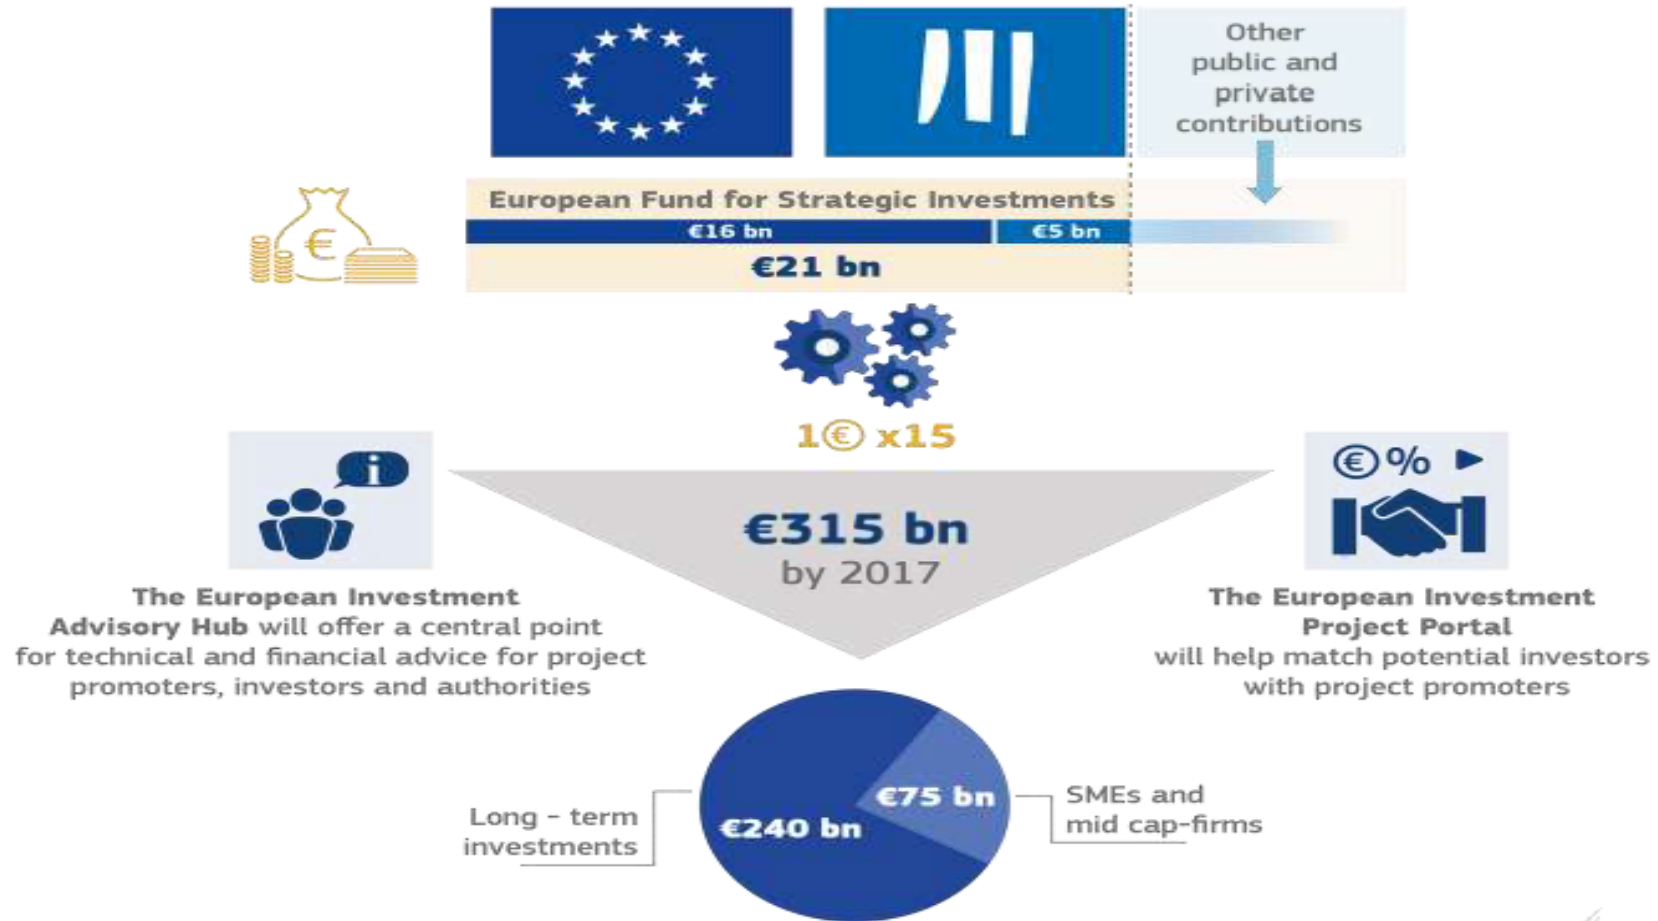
Other public and private contributions

European Fund for Strategic Investments

€16 bn

€5 bn

€21 bn

1€ x15

€315 bn
by 2017

€%

**The European Investment Advisory Hub** will offer a central point for technical and financial advice for project promoters, investors and authorities

**The European Investment Project Portal** will help match potential investors with project promoters

Long - term investments

€240 bn

€75 bn

SMEs and mid cap-firms